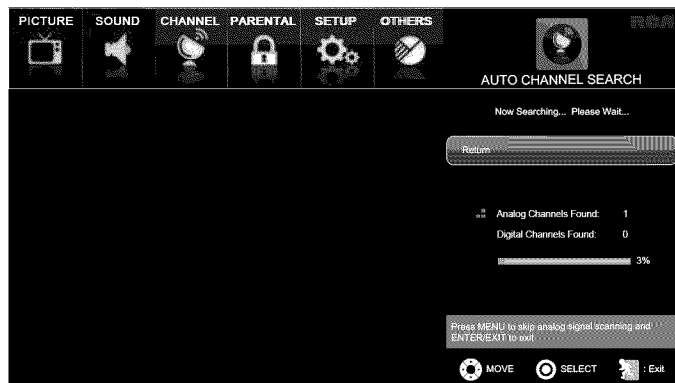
PICTURE SOUND CHANNEL PARENTAL SETUP OTHERS

RCA

AUTO CHANNEL SEARCH

Now Searching... Please Wait...

Return

Analog Channels Found: 1

Digital Channels Found: 0

3%

Press MENU to skip analog signal scanning and ENTER/EXIT to exit

MOVE SELECT : Exit